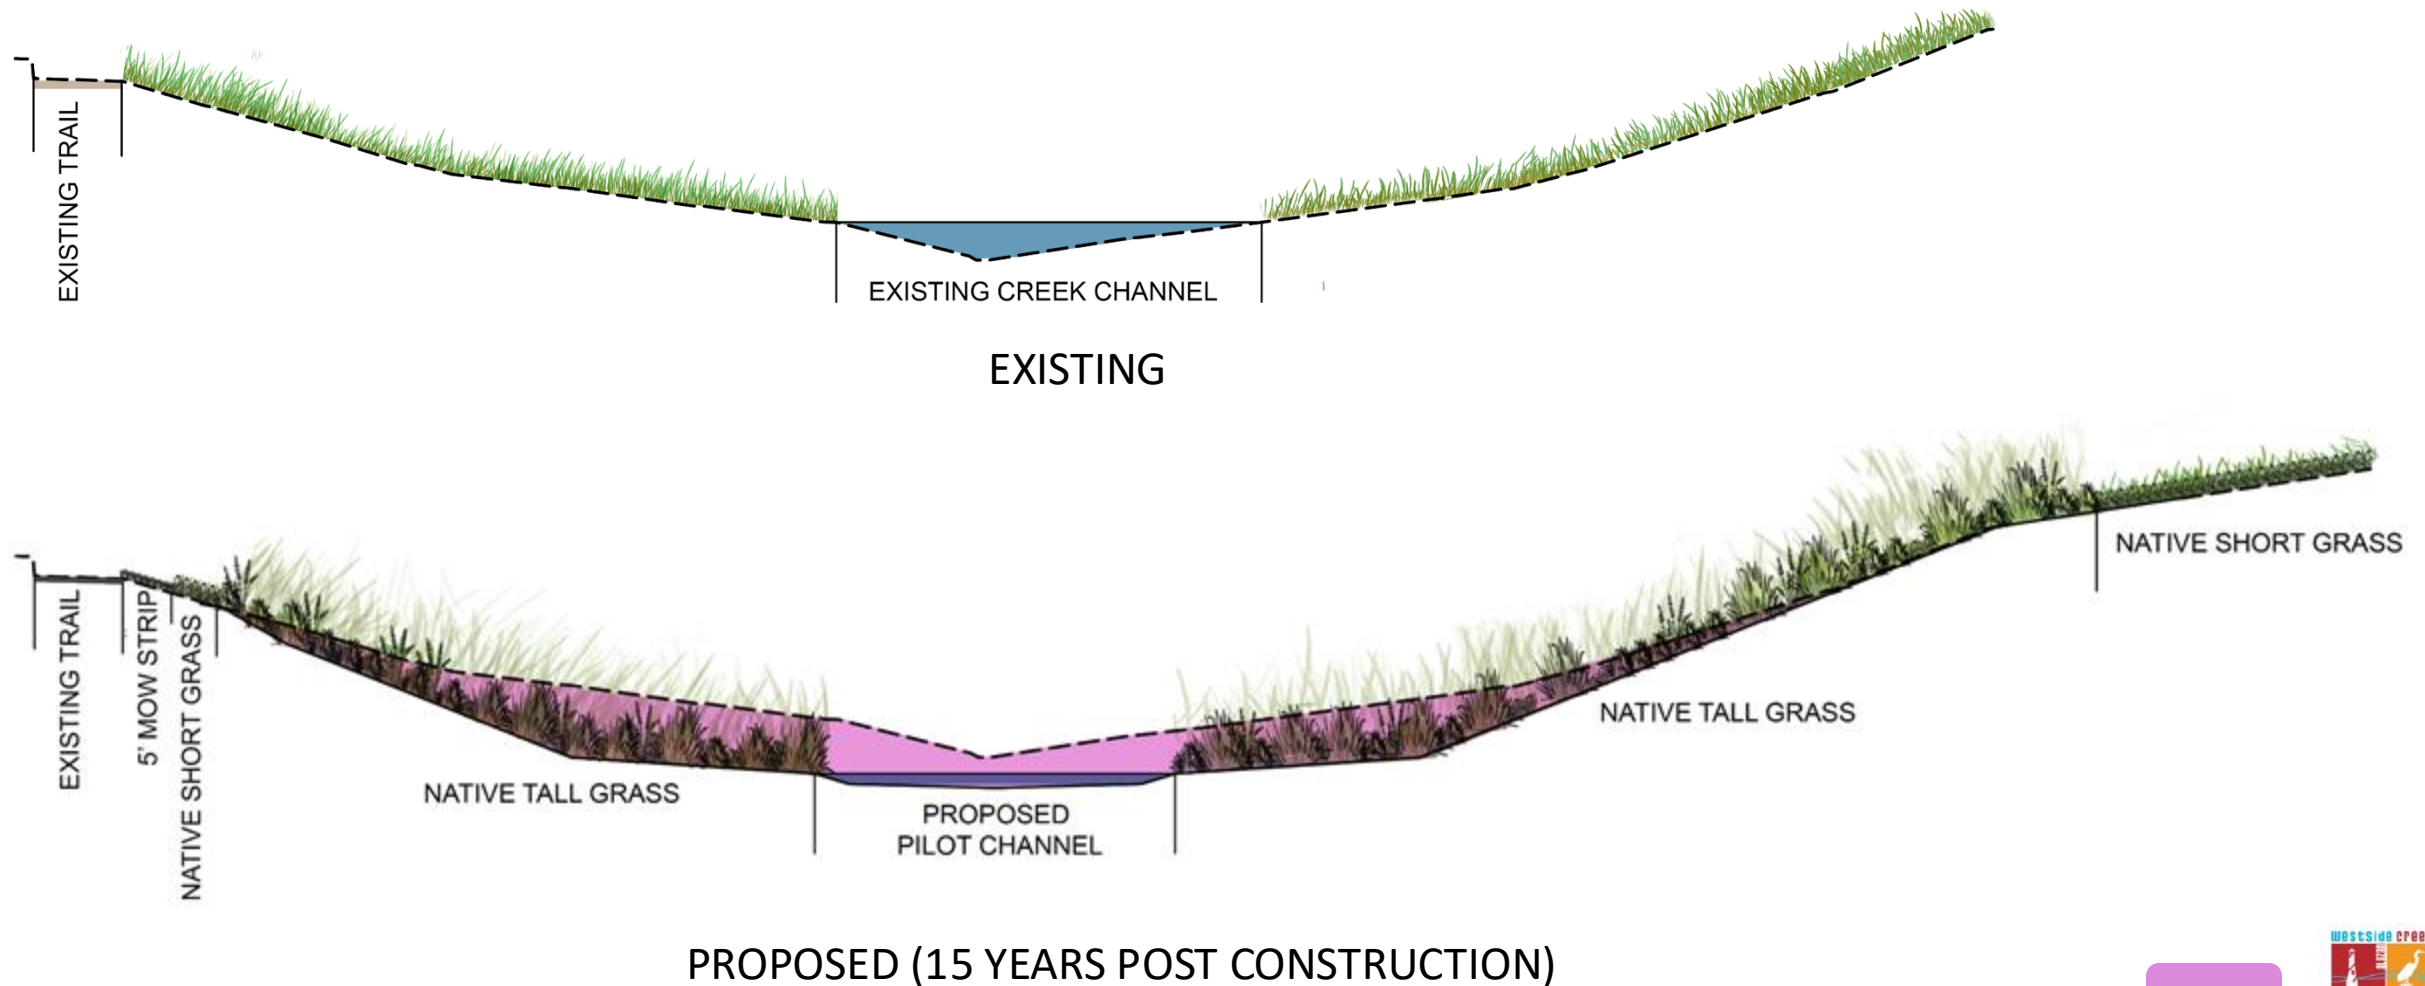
EXISTING TRAIL

EXISTING CREEK CHANNEL

EXISTING

EXISTING TRAIL

5' MOW STRIP

NATIVE SHORT GRASS

NATIVE TALL GRASS

PROPOSED PILOT CHANNEL

NATIVE TALL GRASS

NATIVE SHORT GRASS

PROPOSED (15 YEARS POST CONSTRUCTION)

westside cree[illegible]